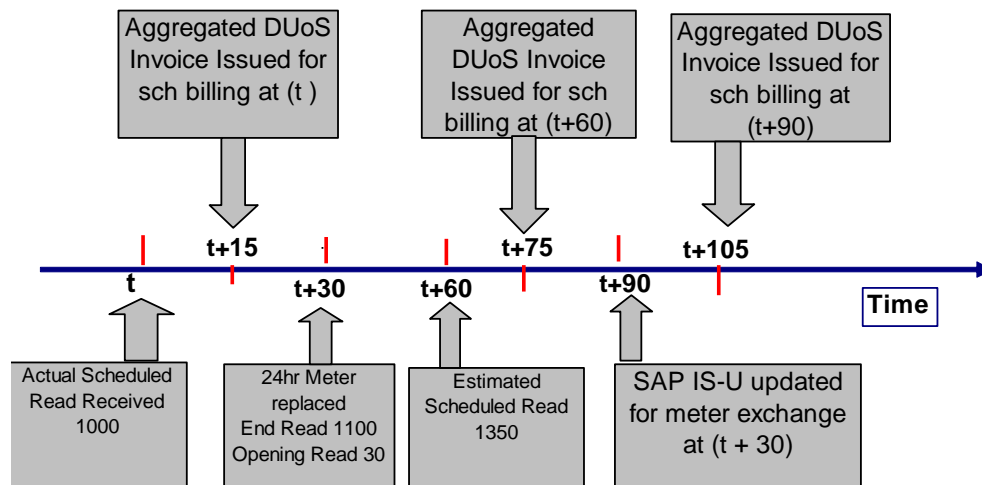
Aggregated DUoS Invoice Issued for sch billing at (t )

Aggregated DUoS Invoice Issued for sch billing at (t+60)

Aggregated DUoS Invoice Issued for sch billing at (t+90)

t+15

t+75

t+105

t

t+30

t+60

t+90

Time

Actual Scheduled Read Received 1000

24hr Meter replaced End Read 1100 Opening Read 30

Estimated Scheduled Read 1350

SAP IS-U updated for meter exchange at (t + 30)